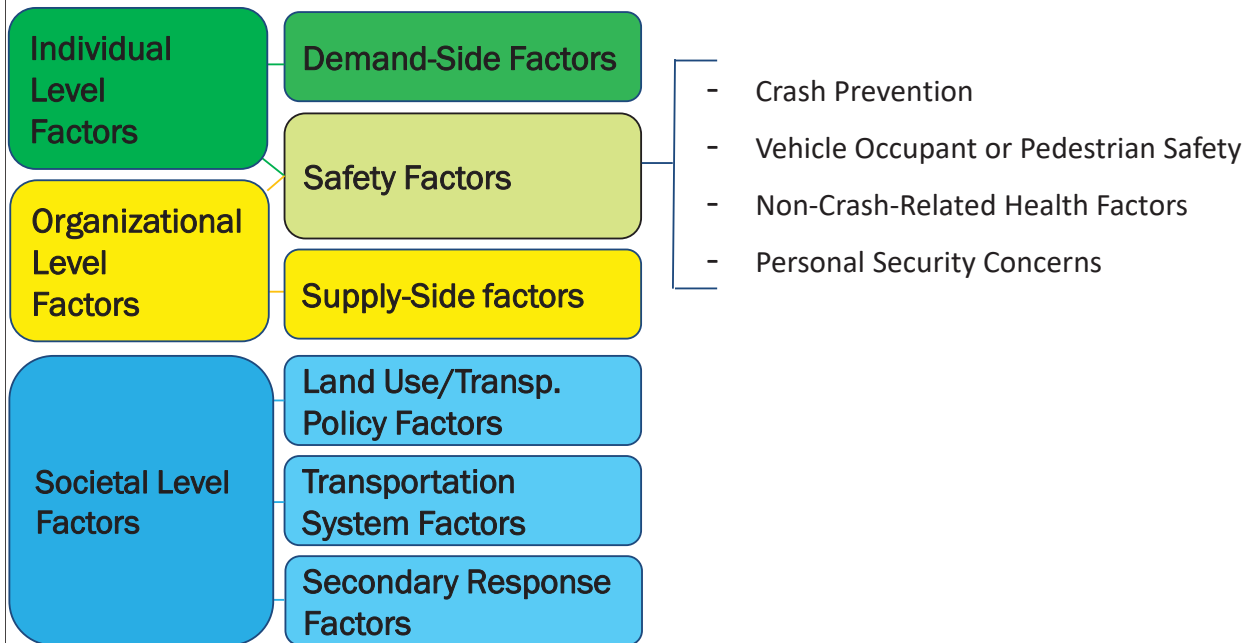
Individual Level Factors

Demand-Side Factors

Safety Factors

Organizational Level Factors

Supply-Side factors

- Crash Prevention
- Vehicle Occupant or Pedestrian Safety
- Non-Crash-Related Health Factors
- Personal Security Concerns

Societal Level Factors

Land Use/Transp. Policy Factors

Transportation System Factors

Secondary Response Factors